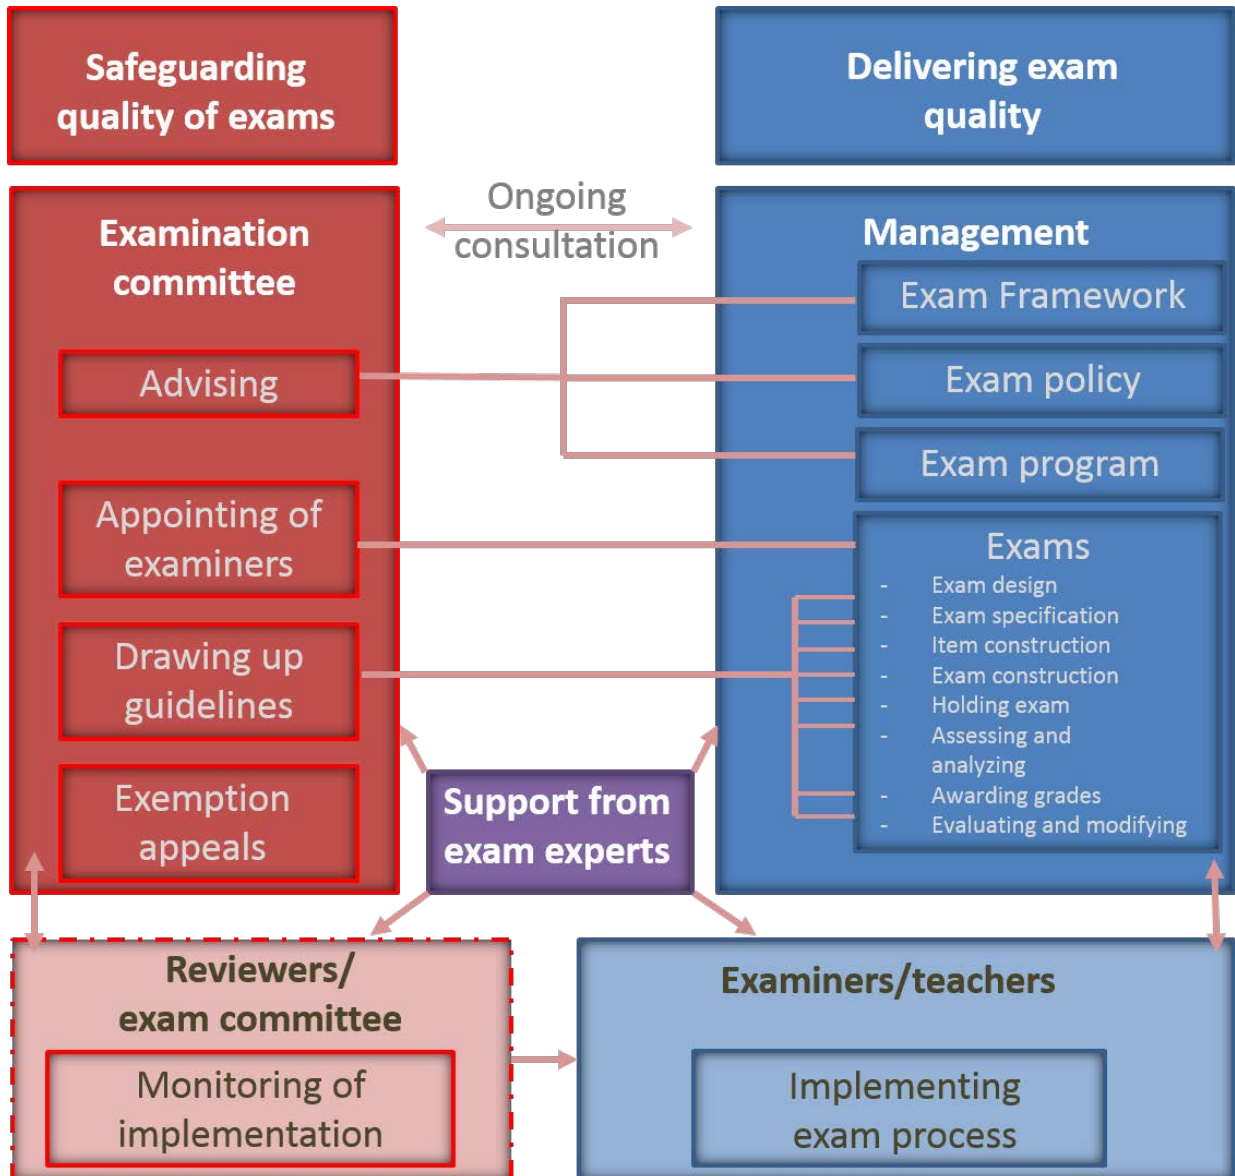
Safeguarding quality of exams

Delivering exam quality

Examination committee

Advising

Appointing of examiners

Drawing up guidelines

Exemption appeals

Ongoing consultation

Management

Exam Framework

Exam policy

Exam program

Exams
- Exam design
- Exam specification
- Item construction
- Exam construction
- Holding exam
- Assessing and analyzing
- Awarding grades
- Evaluating and modifying

Support from exam experts

Reviewers/ exam committee

Monitoring of implementation

Examiners/teachers

Implementing exam process